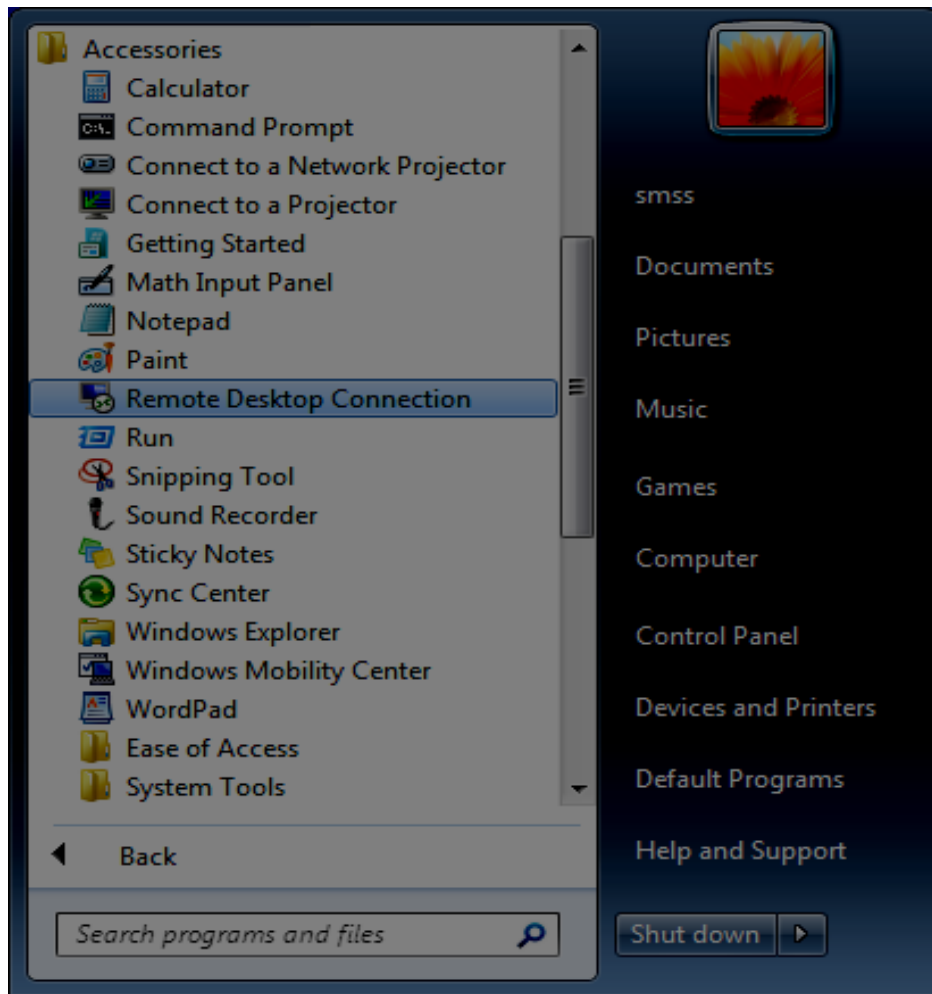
Accessories
Calculator
Command Prompt
Connect to a Network Projector
Connect to a Projector
Getting Started
Math Input Panel
Notepad
Paint
Remote Desktop Connection
Run
Snipping Tool
Sound Recorder
Sticky Notes
Sync Center
Windows Explorer
Windows Mobility Center
WordPad
Ease of Access
System Tools

Back

Search programs and files

smss
Documents
Pictures
Music
Games
Computer
Control Panel
Devices and Printers
Default Programs
Help and Support

Shut down